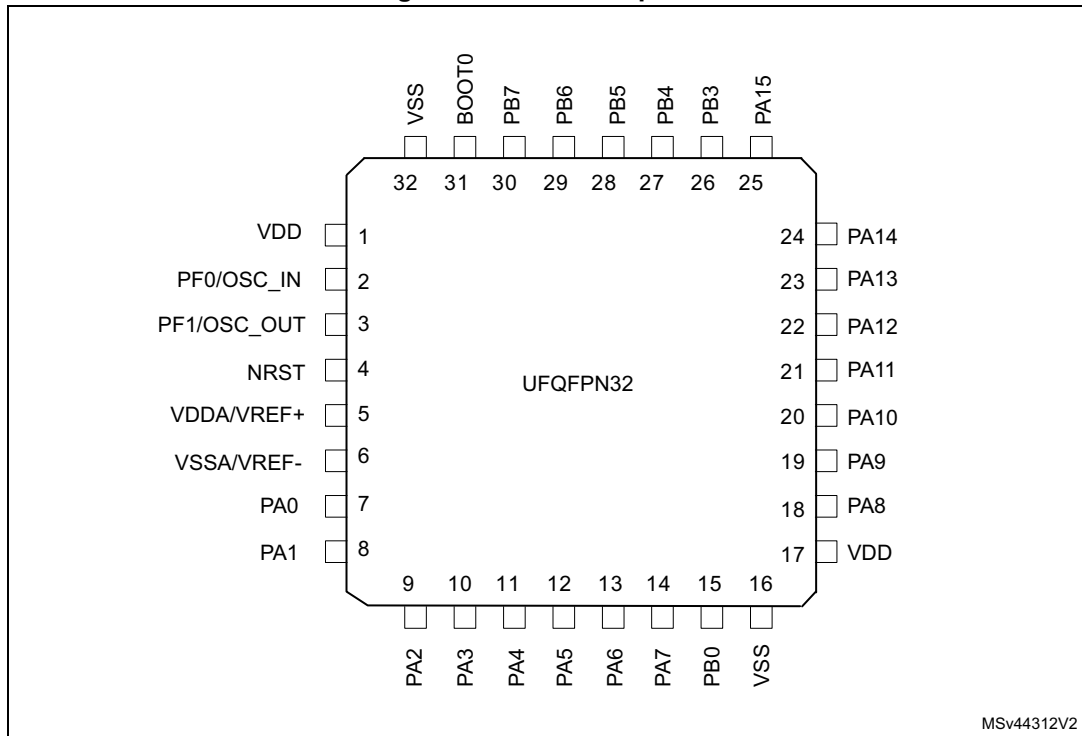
VSS BOOT0 PB7 PB6 PB5 PB4 PB3 PA15

32 31 30 29 28 27 26 25

VDD 1
PF0/OSC_IN 2
PF1/OSC_OUT 3
NRST 4
VDDA/VREF+ 5
VSSA/VREF- 6
PA0 7
PA1 8

UFQFPN32

24 PA14
23 PA13
22 PA12
21 PA11
20 PA10
19 PA9
18 PA8
17 VDD

9 10 11 12 13 14 15 16

PA2 PA3 PA4 PA5 PA6 PA7 PB0 VSS

MSv44312V2